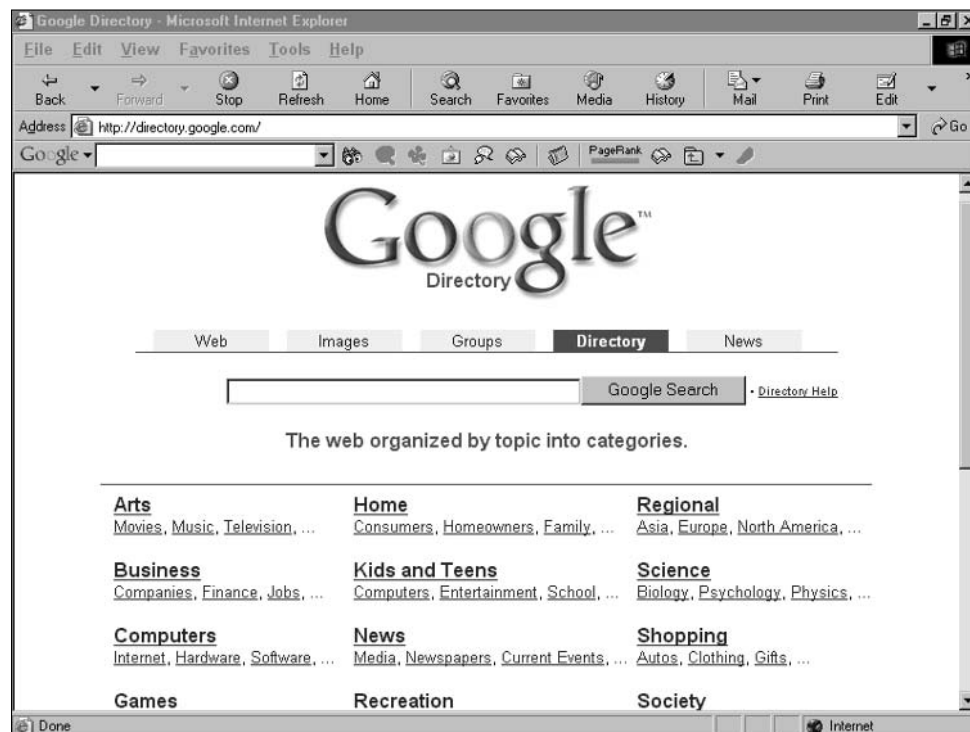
Google Directory - Microsoft Internet Explorer

File Edit View Favorites Tools Help

Back Forward Stop Refresh Home Search Favorites Media History Mail Print Edit

Address http://directory.google.com/ Go

Google PageRank

Google™
Directory

Web Images Groups Directory News

Google Search · Directory Help

The web organized by topic into categories.

Arts
Movies, Music, Television, ...

Home
Consumers, Homeowners, Family, ...

Regional
Asia, Europe, North America, ...

Business
Companies, Finance, Jobs, ...

Kids and Teens
Computers, Entertainment, School, ...

Science
Biology, Psychology, Physics, ...

Computers
Internet, Hardware, Software, ...

News
Media, Newspapers, Current Events, ...

Shopping
Autos, Clothing, Gifts, ...

Games

Recreation

Society

Done Internet